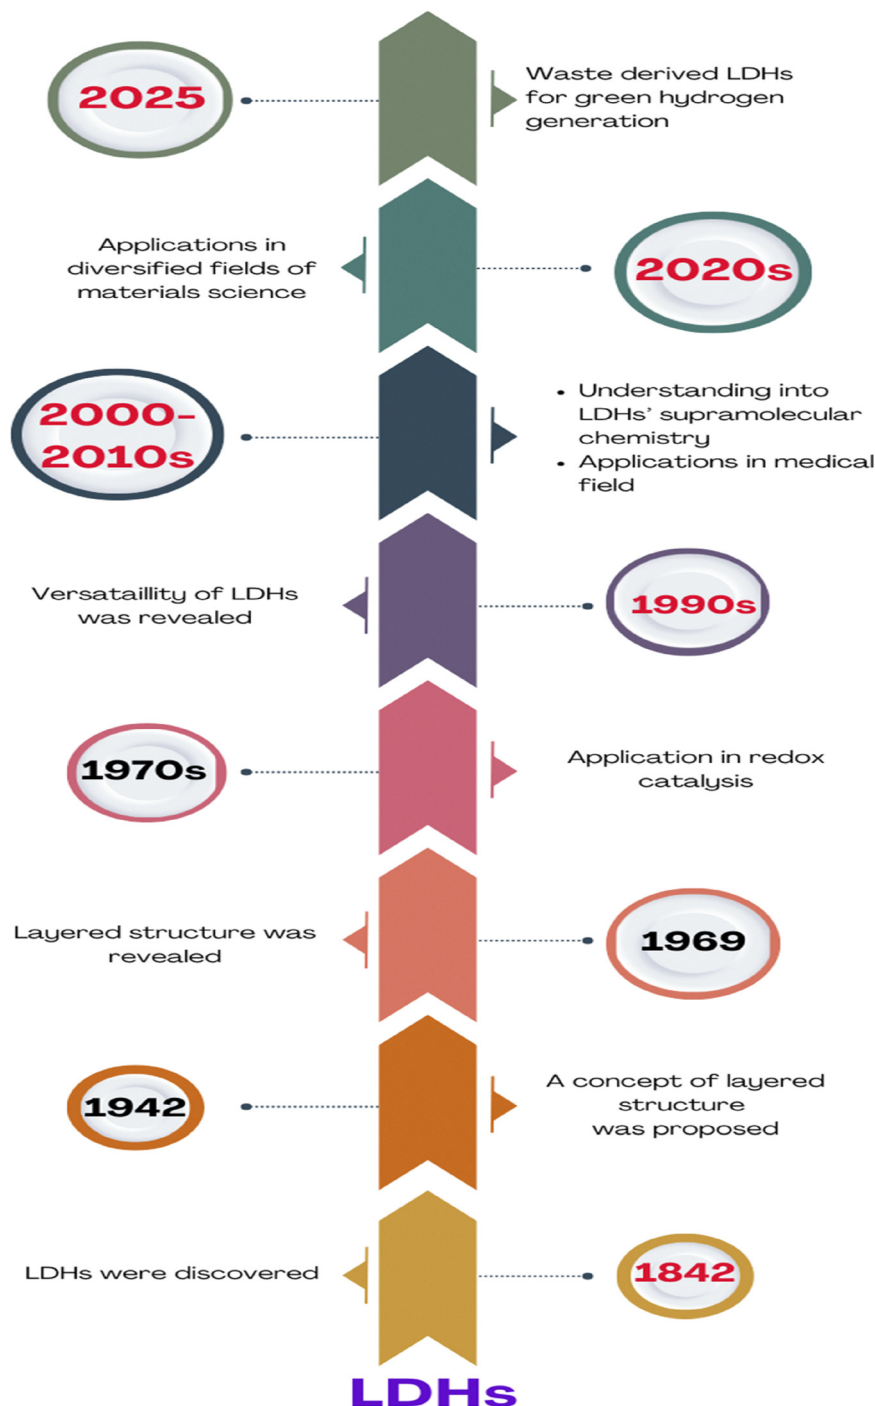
2025

Waste derived LDHs for green hydrogen generation

Applications in diversified fields of materials science

2020s

2000-2010s

• Understanding into LDHs' supramolecular chemistry
• Applications in medical field

Versataillity of LDHs was revealed

1990s

1970s

Application in redox catalysis

Layered structure was revealed

1969

1942

A concept of layered structure was proposed

LDHs were discovered

1842

LDHs